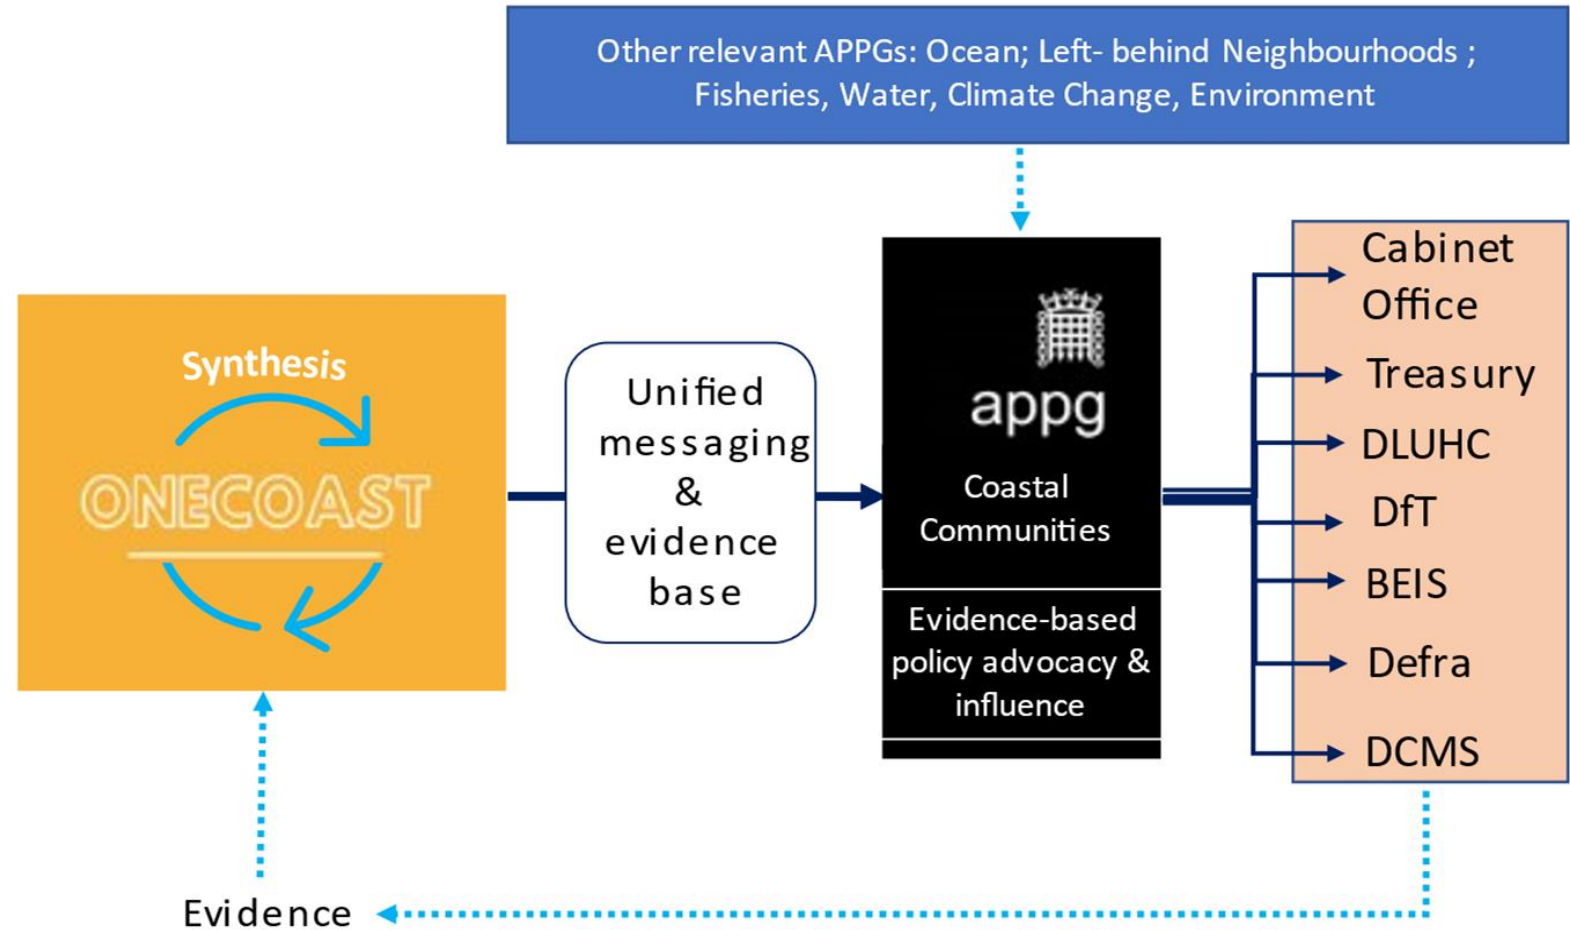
Other relevant APPGs: Ocean; Left- behind Neighbourhoods ; Fisheries, Water, Climate Change, Environment

Synthesis

ONECOAST

Unified messaging & evidence base

appg

Coastal Communities

Evidence-based policy advocacy & influence

Cabinet Office

Treasury

DLUHC

DfT

BEIS

Defra

DCMS

Evidence